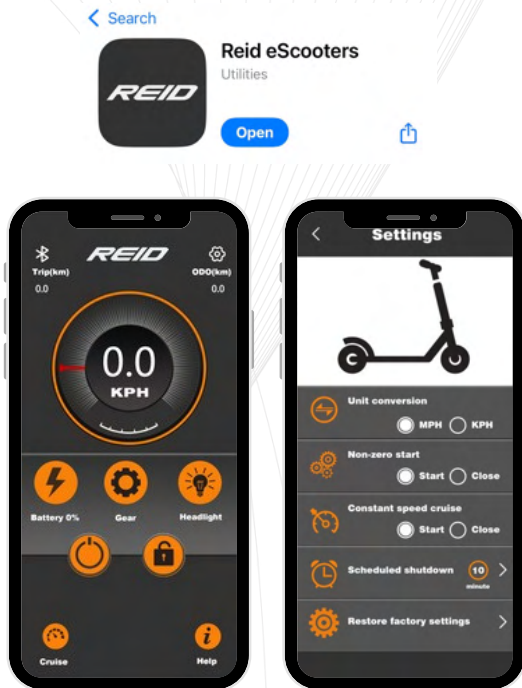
< Search

REID

Reid eScooters

Utilities

Open

REID

Trip(km)
0.0

ODO(km)
0.0

0.0
KPH

Battery 0%

Gear

Headlight

Cruise

Help

<

Settings

Unit conversion
MPH KPH

Non-zero start
Start Close

Constant speed cruise
Start Close

Scheduled shutdown
10
minute

Restore factory settings